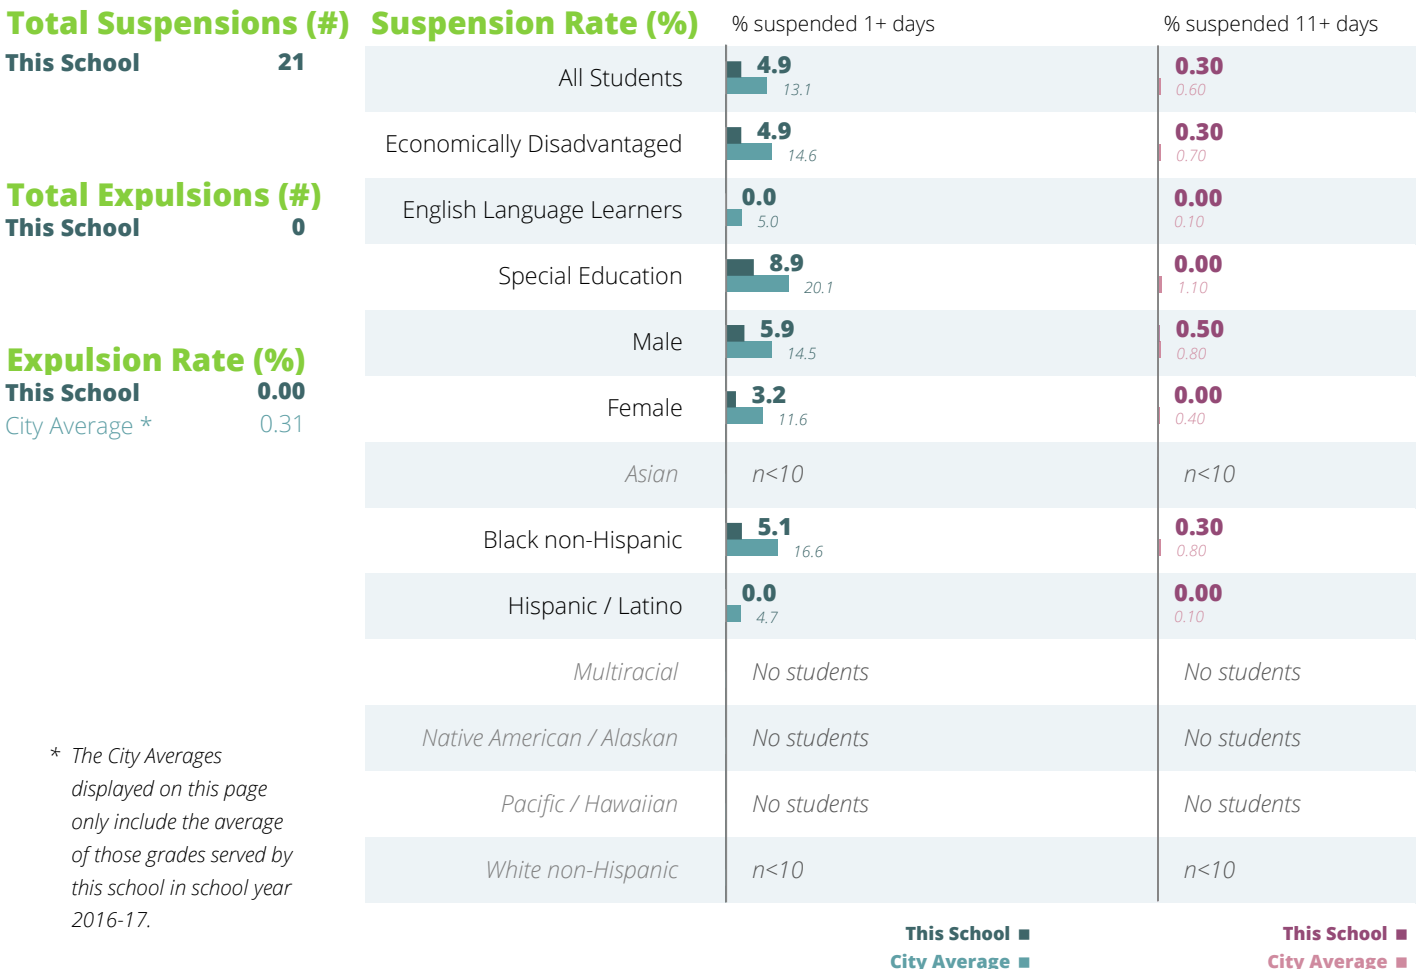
Total Suspensions (#)
This School 21

Total Expulsions (#)
This School 0

Expulsion Rate (%)
This School 0.00
City Average * 0.31

* The City Averages displayed on this page only include the average of those grades served by this school in school year 2016-17.

Suspension Rate (%)

| | % suspended 1+ days | % suspended 11+ days |
|---|---|---|
| All Students | 4.9 13.1 | 0.30 0.60 |
| Economically Disadvantaged | 4.9 14.6 | 0.30 0.70 |
| English Language Learners | 0.0 5.0 | 0.00 0.10 |
| Special Education | 8.9 20.1 | 0.00 1.10 |
| Male | 5.9 14.5 | 0.50 0.80 |
| Female | 3.2 11.6 | 0.00 0.40 |
| Asian | n<10 | n<10 |
| Black non-Hispanic | 5.1 16.6 | 0.30 0.80 |
| Hispanic / Latino | 0.0 4.7 | 0.00 0.10 |
| Multiracial | No students | No students |
| Native American / Alaskan | No students | No students |
| Pacific / Hawaiian | No students | No students |
| White non-Hispanic | n<10 | n<10 |

This School
City Average

This School
City Average